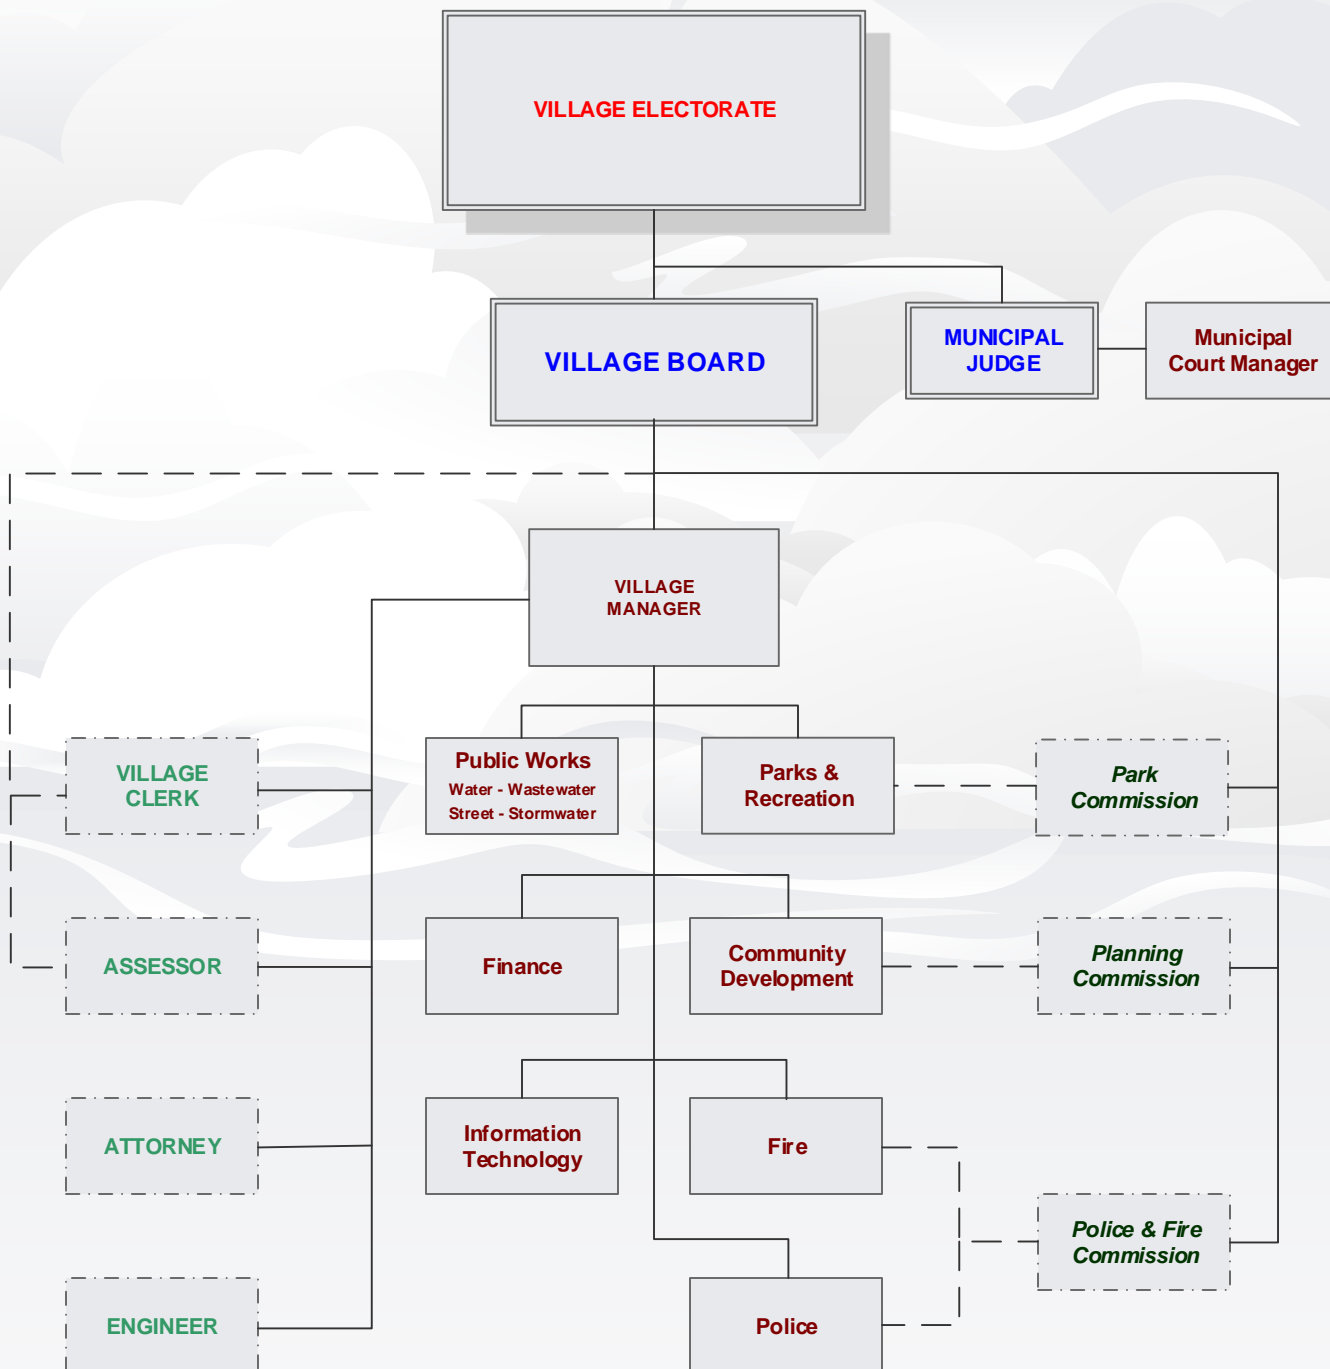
VILLAGE ELECTORATE

VILLAGE BOARD

MUNICIPAL JUDGE

Municipal Court Manager

VILLAGE MANAGER

VILLAGE CLERK

Public Works
Water - Wastewater
Street - Stormwater

Parks & Recreation

Park Commission

ASSESSOR

Finance

Community Development

Planning Commission

ATTORNEY

Information Technology

Fire

Police & Fire Commission

ENGINEER

Police